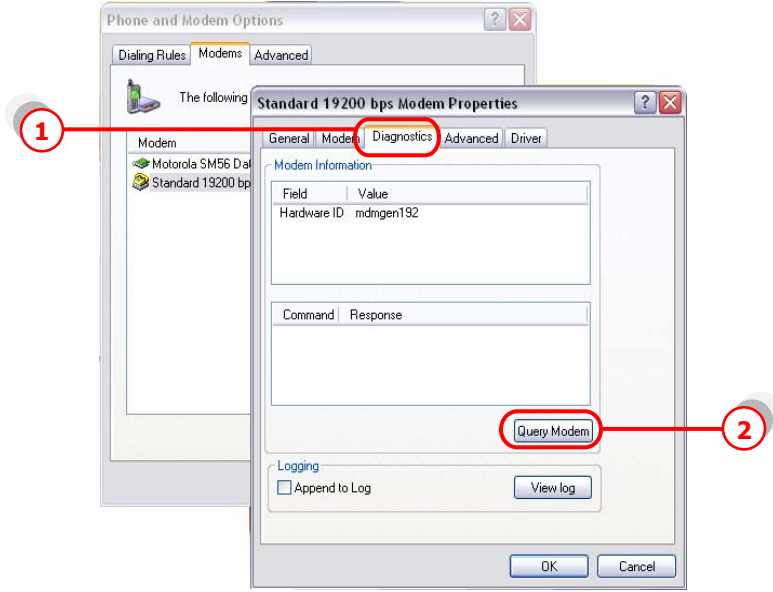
Phone and Modem Options

Dialing Rules | Modems | Advanced

The following

Modem
Motorola SM56 Dat
Standard 19200 bp

Standard 19200 bps Modem Properties

1

General | Modem | Diagnostics | Advanced | Driver

Modem Information

| Field | Value |
|---|---|
| Hardware ID | mdmgen192 |

| Command | Response |
|---|---|

Query Modem

2

Logging

Append to Log

View log

OK

Cancel